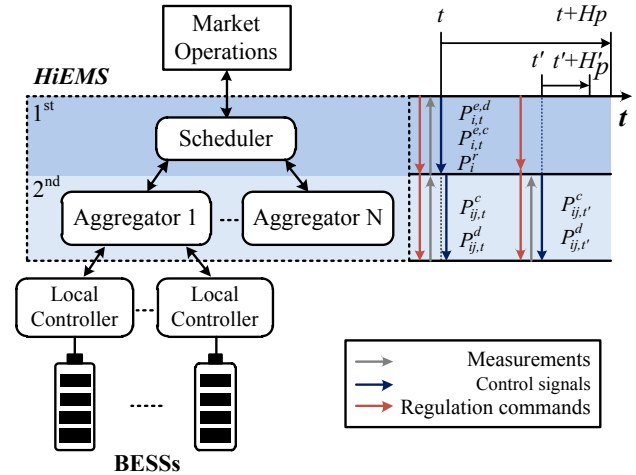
Market Operations

HiEMS

$1^{st}$

Scheduler

$2^{nd}$

Aggregator 1

Aggregator N

Local Controller

Local Controller

BESSs

$t$

$t+Hp$

$t'$

$t'+H'_p$

$t$

$P_{i,t}^{e,d}$
$P_{i,t}^{e,c}$
$P_i^r$

$P_{ij,t}^c$
$P_{ij,t}^d$

$P_{ij,t'}^c$
$P_{ij,t'}^d$

Measurements

Control signals

Regulation commands